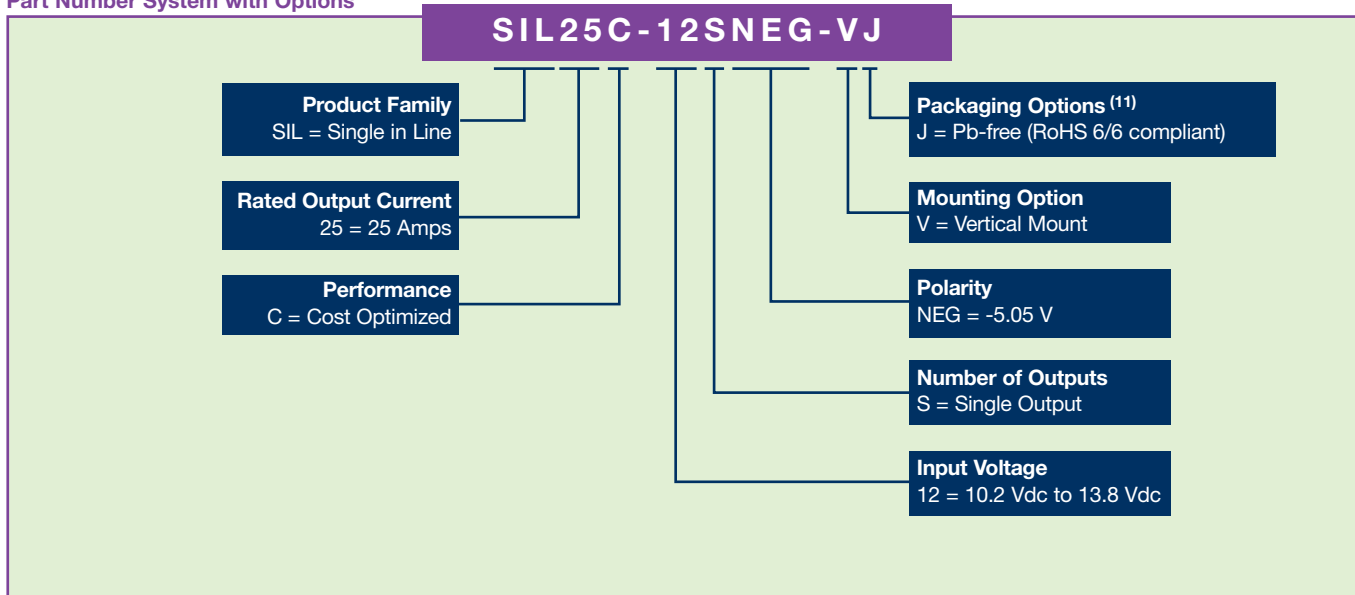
Part Number System with Options

SIL25C-12SNEG-VJ

Product Family
SIL = Single in Line

Rated Output Current
25 = 25 Amps

Performance
C = Cost Optimized

Packaging Options $^{(11)}$
J = Pb-free (RoHS 6/6 compliant)

Mounting Option
V = Vertical Mount

Polarity
NEG = -5.05 V

Number of Outputs
S = Single Output

Input Voltage
12 = 10.2 Vdc to 13.8 Vdc